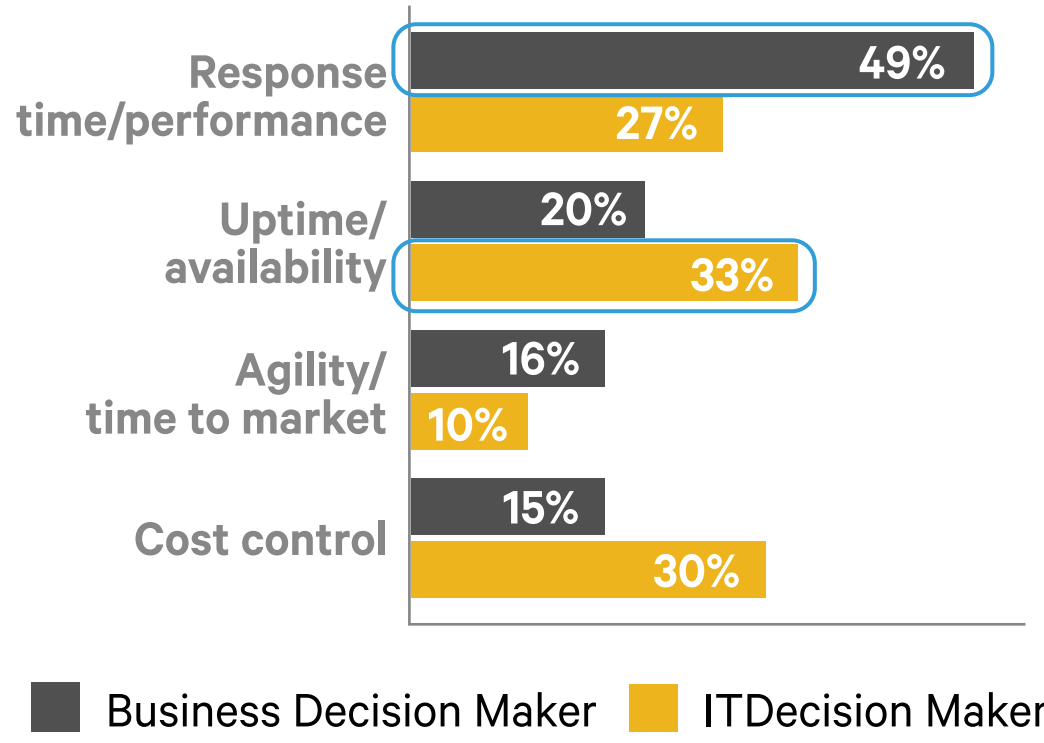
| | Business Decision Maker | ITDecision Maker |
|---|---|---|
| Response time/performance | 49% | 27% |
| Uptime/ availability | 20% | 33% |
| Agility/ time to market | 16% | 10% |
| Cost control | 15% | 30% |

Business Decision Maker ITDecision Maker